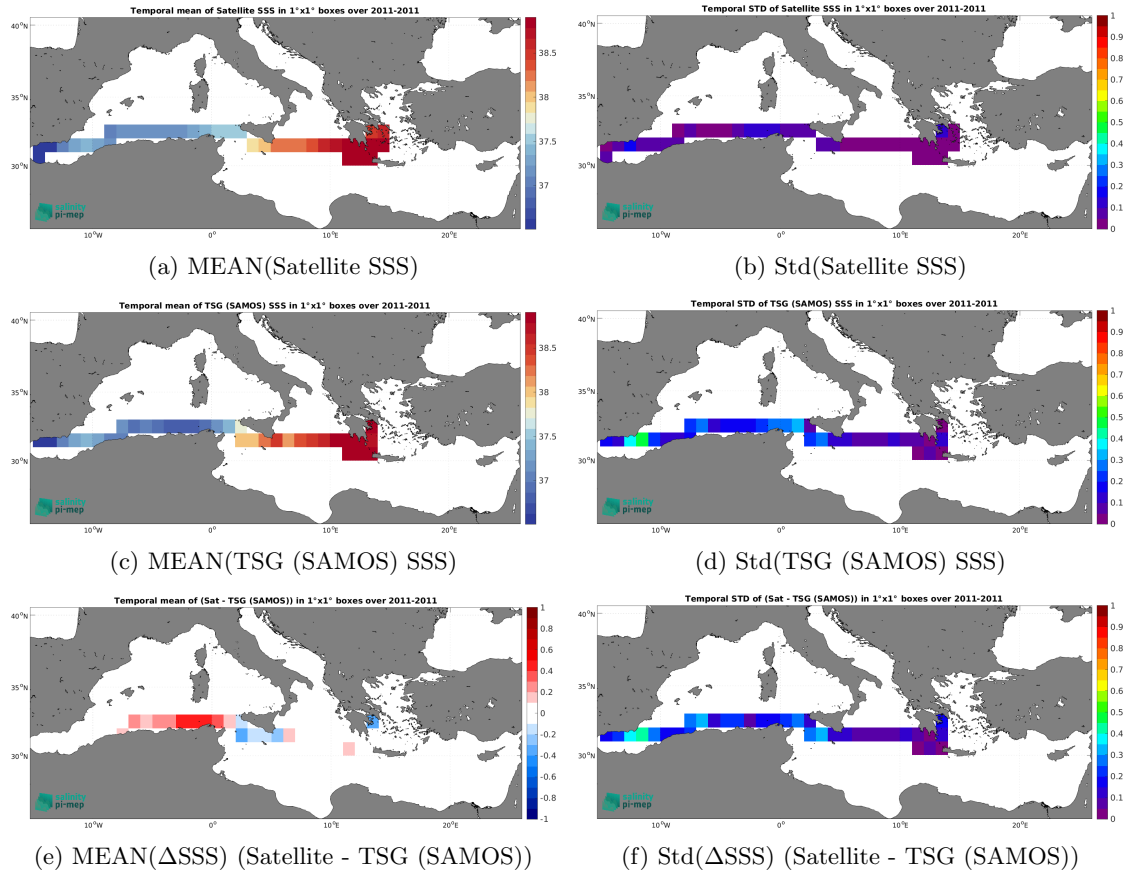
Temporal mean of Satellite SSS in 1°x1° boxes over 2011-2011

40°N
35°N
30°N
10°W 0° 10°E 20°E
38.5
38
37.5
37
salinity pi-mep

(a) MEAN(Satellite SSS)

Temporal STD of Satellite SSS in 1°x1° boxes over 2011-2011

40°N
35°N
30°N
10°W 0° 10°E 20°E
1
0.9
0.8
0.7
0.6
0.5
0.4
0.3
0.2
0.1
0
salinity pi-mep

(b) Std(Satellite SSS)

Temporal mean of TSG (SAMOS) SSS in 1°x1° boxes over 2011-2011

40°N
35°N
30°N
10°W 0° 10°E 20°E
38.5
38
37.5
37
salinity pi-mep

(c) MEAN(TSG (SAMOS) SSS)

Temporal STD of TSG (SAMOS) SSS in 1°x1° boxes over 2011-2011

40°N
35°N
30°N
10°W 0° 10°E 20°E
1
0.9
0.8
0.7
0.6
0.5
0.4
0.3
0.2
0.1
0
salinity pi-mep

(d) Std(TSG (SAMOS) SSS)

Temporal mean of (Sat - TSG (SAMOS)) in 1°x1° boxes over 2011-2011

40°N
35°N
30°N
10°W 0° 10°E 20°E
1
0.8
0.6
0.4
0.2
0
-0.2
-0.4
-0.6
-0.8
-1
salinity pi-mep

(e) MEAN($\Delta$SSS) (Satellite - TSG (SAMOS))

Temporal STD of (Sat - TSG (SAMOS)) in 1°x1° boxes over 2011-2011

40°N
35°N
30°N
10°W 0° 10°E 20°E
1
0.9
0.8
0.7
0.6
0.5
0.4
0.3
0.2
0.1
0
salinity pi-mep

(f) Std($\Delta$SSS) (Satellite - TSG (SAMOS))